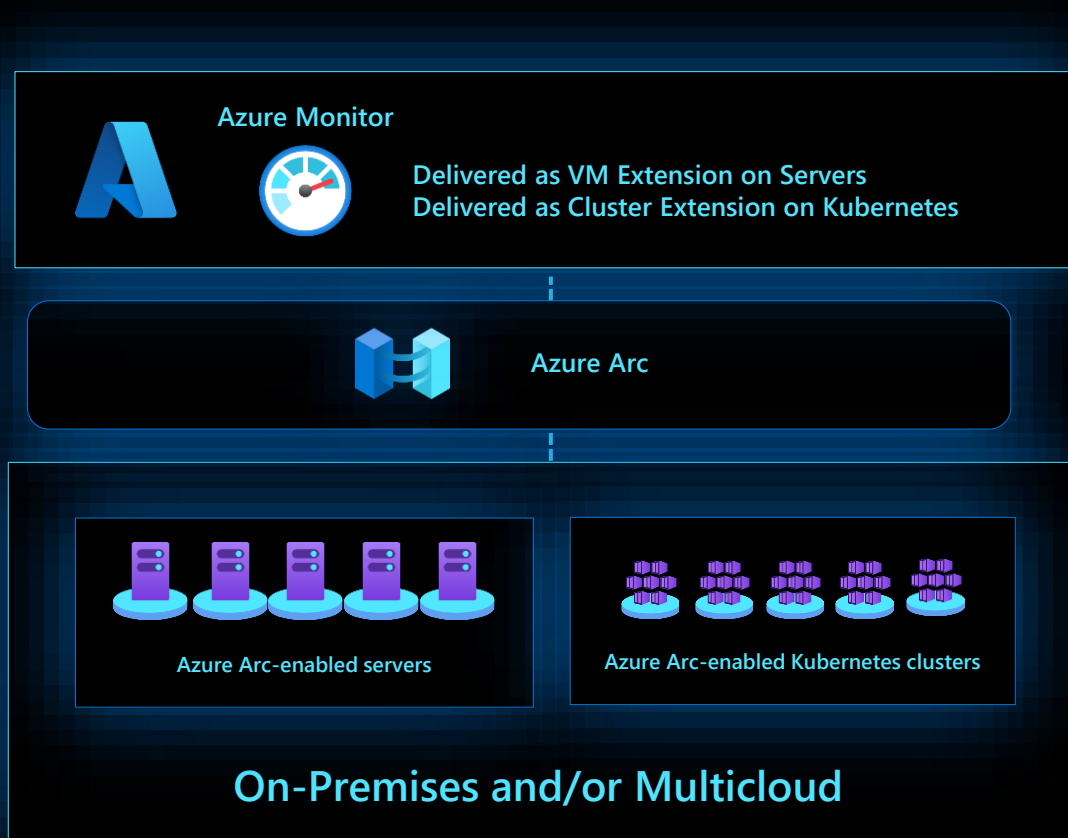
Azure Monitor

Delivered as VM Extension on Servers
Delivered as Cluster Extension on Kubernetes

Azure Arc

Azure Arc-enabled servers

Azure Arc-enabled Kubernetes clusters

On-Premises and/or Multicloud